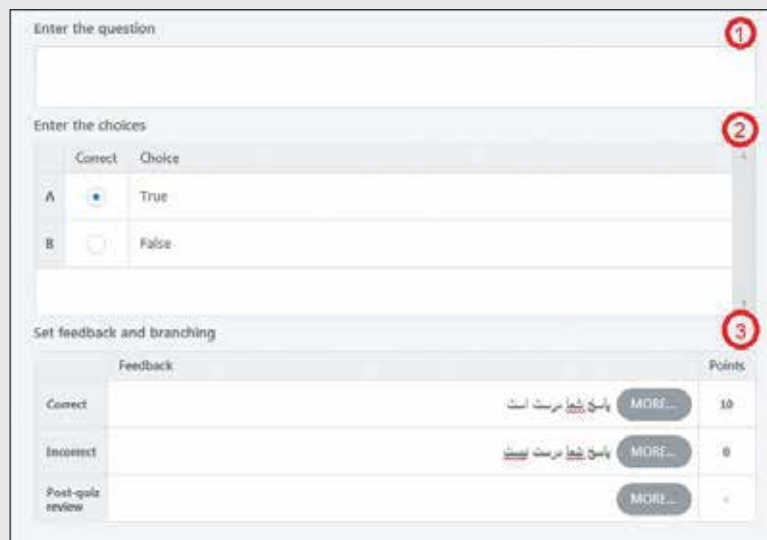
Enter the question

1

Enter the choices

2

| | Correct | Choice |
|---|---|---|
| A | | True |
| B | | False |

Set feedback and branching

3

| | Feedback | Points |
|---|---|---|
| Correct | پاسخ شما درست است MORE... | 10 |
| Incorrect | پاسخ شما درست نیست MORE... | 0 |
| Post-quiz review | MORE... | - |